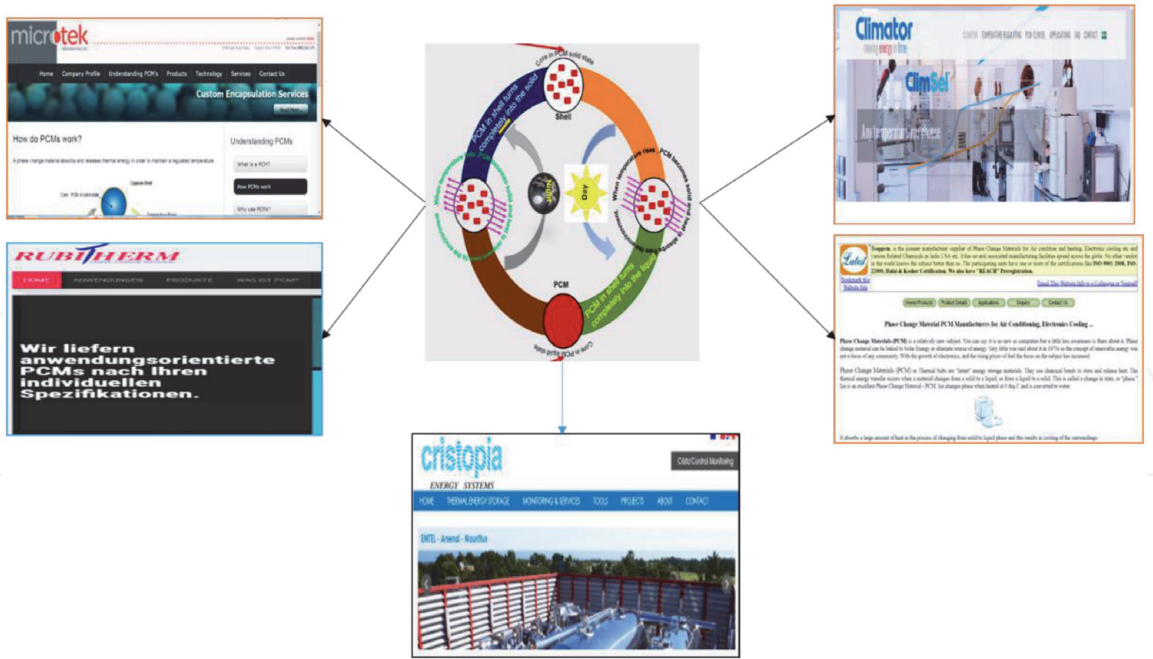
microtek

Home Company Profile Understanding PCM's Products Technology Services Contact Us

Custom Encapsulation Services

How do PCMs work?

A phase change material absorbs and releases thermal energy in order to maintain a regulated temperature

Understanding PCMs

What is a PCM?

How PCMs work

Why use PCMs?

RUBITHERM

HOME ANWENDUNGEN PRODUKTE WAS IST PCM?

Wir liefern anwendungsorientierte PCMs nach Ihren individuellen Spezifikationen.

Core in PCM solid state

PCM in shell turns completely into the solid

Shell

When temperature rises PCM becomes solid and liquid

Night

Day

PCM

PCM in shell turns completely into the liquid

Core in PCM liquid state

Climator

ClimSel

Any temperature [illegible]

Teappon, is the pioneer manufacturer supplier of Phase Change Materials for Air condition and heating, Electronics cooling etc. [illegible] ISO 9001 2008, ISO 22000, Halal & Kosher Certification. We also have "REACH" Preregistration.

Home Products Product Details Applications Enquiry Contact Us

Phase Change Material PCM Manufacturers for Air Conditioning, Electronics Cooling ...

Phase Change Materials (PCM) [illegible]

cristopia

ENERGY SYSTEMS

Cristo'Control Monitoring

HOME THERMAL ENERGY STORAGE MONITORING & SERVICES TOOLS PROJECTS ABOUT CONTACT

EMTEL - Amenal - Mauritius